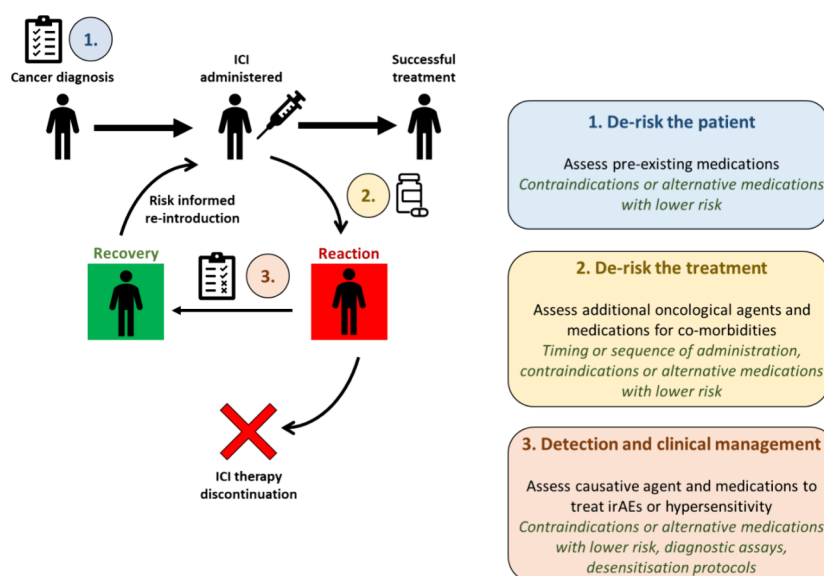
1.

Cancer diagnosis

ICI administered

Successful treatment

Risk informed re-introduction

2.

Recovery

3.

Reaction

ICI therapy discontinuation

1. De-risk the patient

Assess pre-existing medications
Contraindications or alternative medications with lower risk

2. De-risk the treatment

Assess additional oncological agents and medications for co-morbidities
Timing or sequence of administration, contraindications or alternative medications with lower risk

3. Detection and clinical management

Assess causative agent and medications to treat irAEs or hypersensitivity
Contraindications or alternative medications with lower risk, diagnostic assays, desensitisation protocols